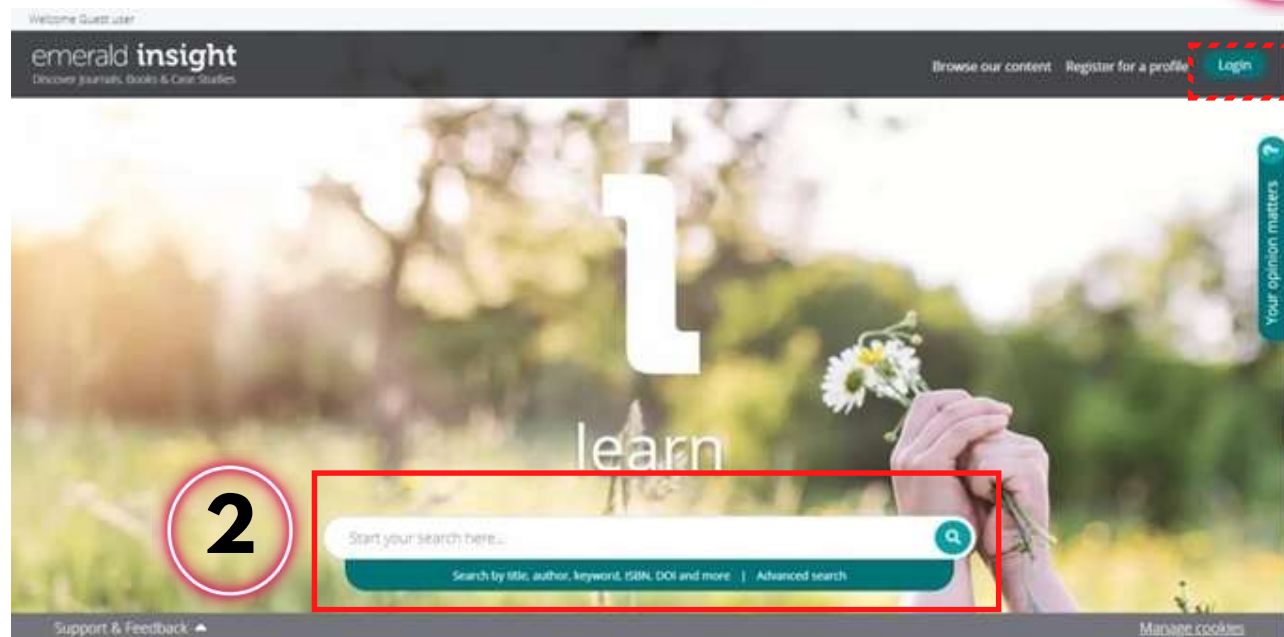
Welcome Guest user

emerald insight
Discover Journals, Books & Case Studies

Browse our content Register for a profile Login

Your opinion matters ?

i

learn

2

Start your search here...

Search by title, author, keyword, ISBN, DOI and more | Advanced search

Support & Feedback

Manage cookies